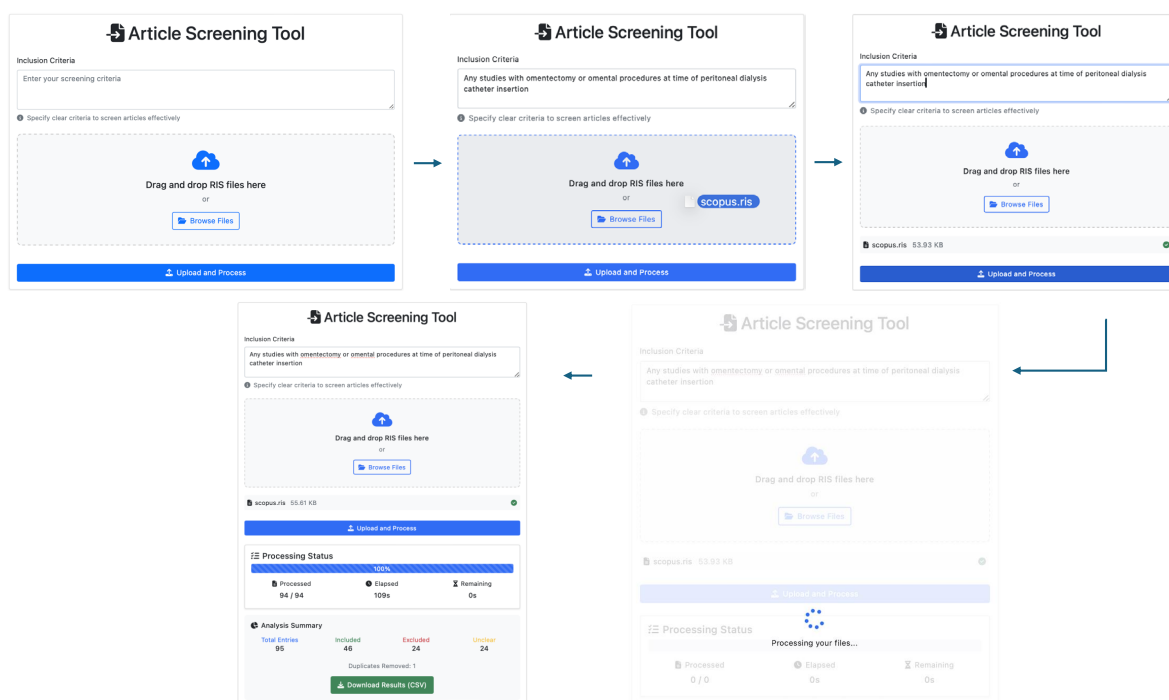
Article Screening Tool

Inclusion Criteria

Enter your screening criteria

Specify clear criteria to screen articles effectively

Drag and drop RIS files here

or

Browse Files

Upload and Process

Article Screening Tool

Inclusion Criteria

Any studies with omentectomy or omental procedures at time of peritoneal dialysis catheter insertion

Specify clear criteria to screen articles effectively

Drag and drop RIS files here

or

Browse Files

scopus.ris

Upload and Process

Article Screening Tool

Inclusion Criteria

Any studies with omentectomy or omental procedures at time of peritoneal dialysis catheter insertion

Specify clear criteria to screen articles effectively

Drag and drop RIS files here

or

Browse Files

scopus.ris 53.93 KB

Upload and Process

Article Screening Tool

Inclusion Criteria

Any studies with omentectomy or omental procedures at time of peritoneal dialysis catheter insertion

Specify clear criteria to screen articles effectively

Drag and drop RIS files here

or

Browse Files

scopus.ris 53.93 KB

Upload and Process

Processing Status

Processing your files...

Processed 0 / 0

Elapsed 0s

Remaining 0s

Article Screening Tool

Inclusion Criteria

Any studies with omentectomy or omental procedures at time of peritoneal dialysis catheter insertion

Specify clear criteria to screen articles effectively

Drag and drop RIS files here

or

Browse Files

scopus.ris 55.61 KB

Upload and Process

Processing Status

100%

| Processed | Elapsed | Remaining |
|---|---|---|
| 94 / 94 | 109s | 0s |

Analysis Summary

| Total Entries | Included | Excluded | Unclear |
|---|---|---|---|
| 95 | 46 | 24 | 24 |

Duplicates Removed: 1

Download Results (CSV)